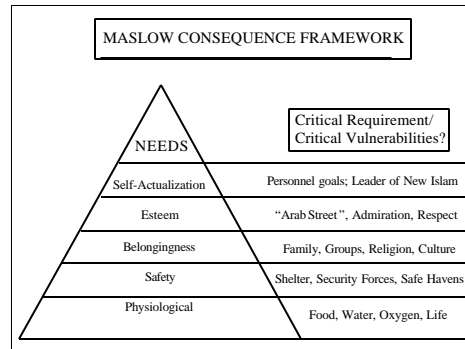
MASLOW CONSEQUENCE FRAMEWORK

Critical Requirement/ Critical Vulnerabilities?

| NEEDS | |
|---|---|
| Self-Actualization | Personnel goals; Leader of New Islam |
| Esteem | "Arab Street", Admiration, Respect |
| Belongingness | Family, Groups, Religion, Culture |
| Safety | Shelter, Security Forces, Safe Havens |
| Physiological | Food, Water, Oxygen, Life |